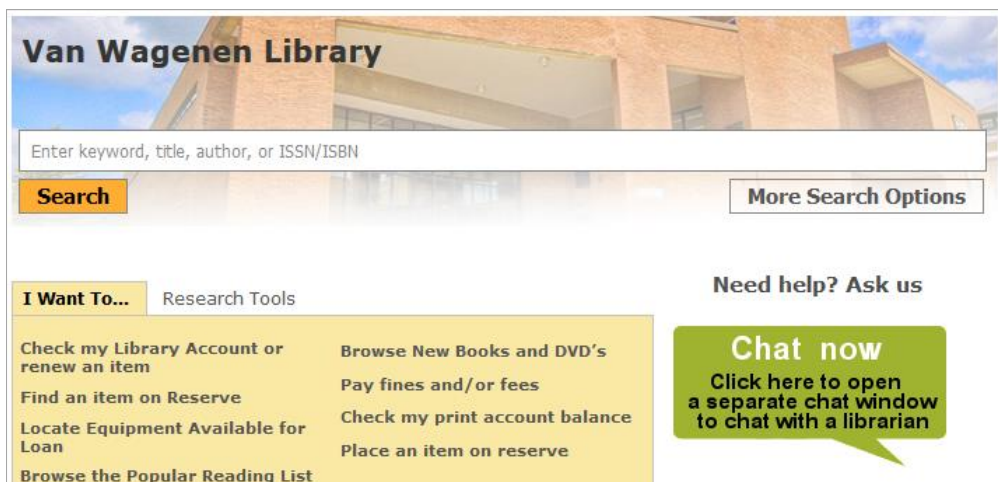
Van Wagenen Library

Enter keyword, title, author, or ISSN/ISBN

Search

More Search Options

I Want To...

Research Tools

Check my Library Account or renew an item

Find an item on Reserve

Locate Equipment Available for Loan

Browse the Popular Reading List

Browse New Books and DVD's

Pay fines and/or fees

Check my print account balance

Place an item on reserve

Need help? Ask us

Chat now

Click here to open a separate chat window to chat with a librarian